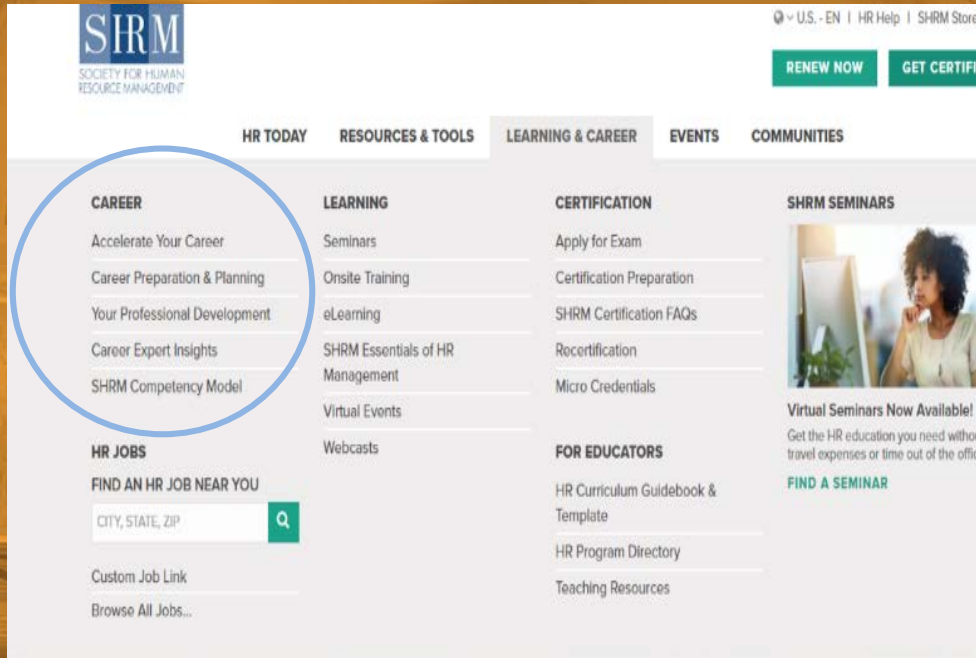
SHRM
SOCIETY FOR HUMAN RESOURCE MANAGEMENT

U.S. - EN | HR Help | SHRM Store

RENEW NOW

GET CERTIFI

HR TODAY RESOURCES & TOOLS LEARNING & CAREER EVENTS COMMUNITIES

CAREER
Accelerate Your Career
Career Preparation & Planning
Your Professional Development
Career Expert Insights
SHRM Competency Model

HR JOBS
FIND AN HR JOB NEAR YOU
CITY, STATE, ZIP
Custom Job Link
Browse All Jobs...

LEARNING
Seminars
Onsite Training
eLearning
SHRM Essentials of HR Management
Virtual Events
Webcasts

CERTIFICATION
Apply for Exam
Certification Preparation
SHRM Certification FAQs
Recertification
Micro Credentials

FOR EDUCATORS
HR Curriculum Guidebook & Template
HR Program Directory
Teaching Resources

SHRM SEMINARS
Virtual Seminars Now Available!
Get the HR education you need withou travel expenses or time out of the offic
FIND A SEMINAR